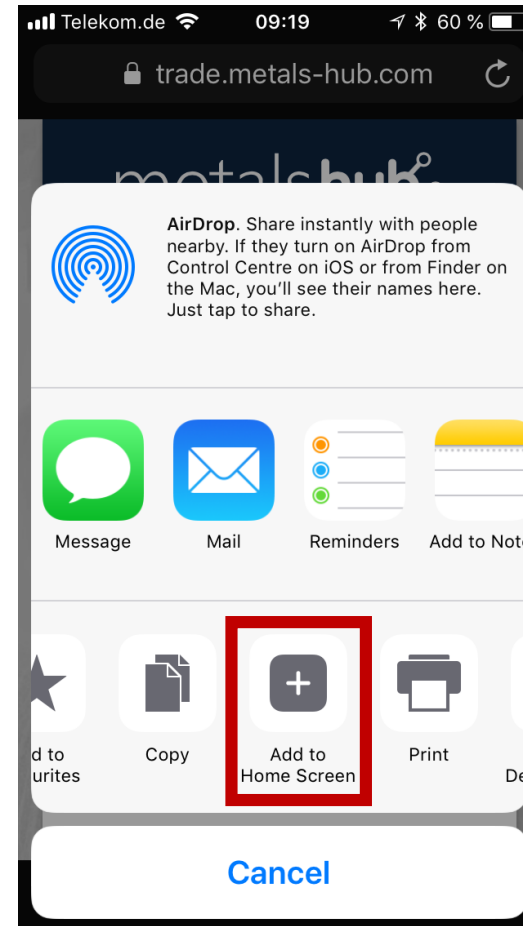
Telekom.de 09:19 60 %

trade.metals-hub.com

metalshub

AirDrop. Share instantly with people nearby. If they turn on AirDrop from Control Centre on iOS or from Finder on the Mac, you'll see their names here. Just tap to share.

Message Mail Reminders Add to Note

d to urites Copy Add to Home Screen Print De

Cancel